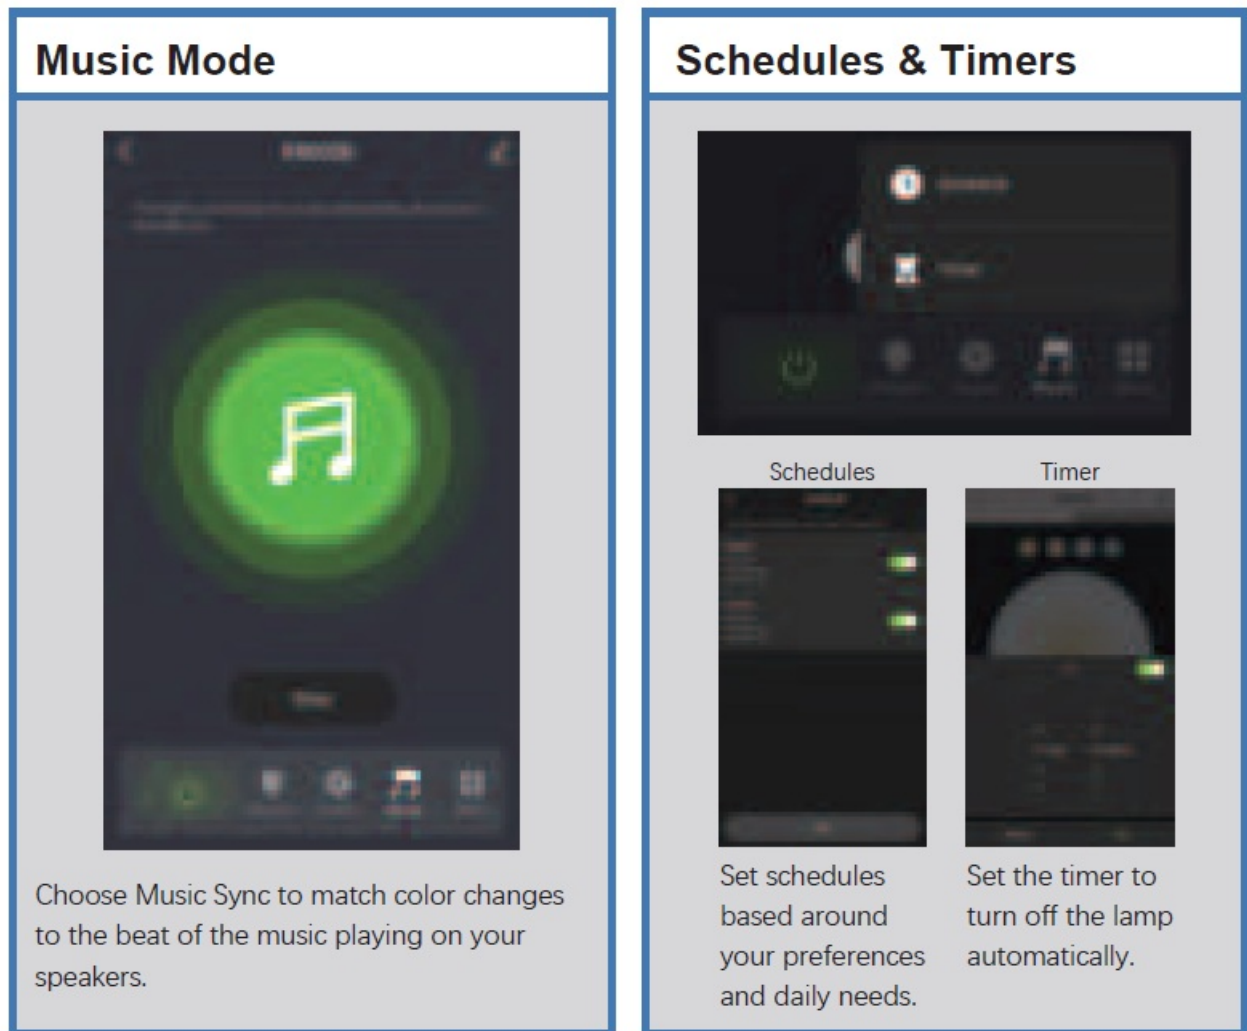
Music Mode

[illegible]

Choose Music Sync to match color changes to the beat of the music playing on your speakers.

Schedules & Timers

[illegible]

Schedules

Timer

Set schedules based around your preferences and daily needs.

Set the timer to turn off the lamp automatically.